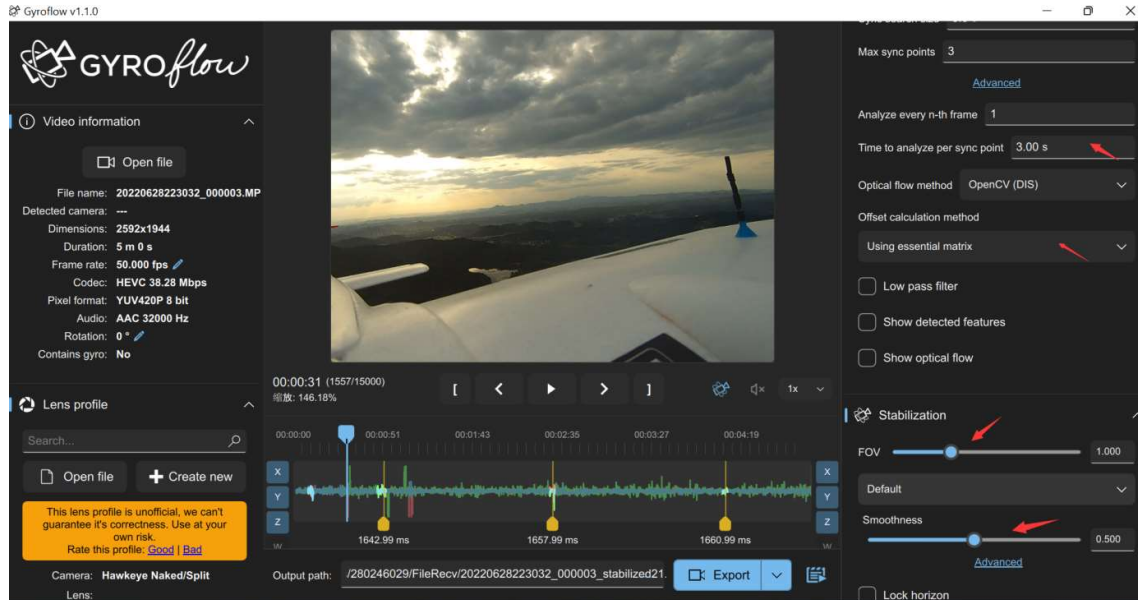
Gyroflow v1.1.0

GYROflow

Video information

Open file

File name: 20220628223032_000003.MP
Detected camera: ---
Dimensions: 2592x1944
Duration: 5 m 0 s
Frame rate: 50.000 fps
Codec: HEVC 38.28 Mbps
Pixel format: YUV420P 8 bit
Audio: AAC 32000 Hz
Rotation: 0 °
Contains gyro: No

Lens profile

Search...

Open file
Create new

This lens profile is unofficial, we can't guarantee it's correctness. Use at your own risk.
Rate this profile: Good | Bad

Camera: Hawkeye Naked/Split
Lens:

00:00:31 (1557/15000)
缩放: 146.18%

[ ]

1x

00:00:00 00:00:51 00:01:43 00:02:35 00:03:27 00:04:19

X
Y
Z

1642.99 ms
1657.99 ms
1660.99 ms

Output path: /280246029/FileRecv/20220628223032_000003_stabilized21.

Export

Max sync points 3

Advanced

Analyze every n-th frame 1

Time to analyze per sync point 3.00 s

Optical flow method OpenCV (DIS)

Offset calculation method

Using essential matrix

Low pass filter

Show detected features

Show optical flow

Stabilization

FOV 1.000

Default

Smoothness 0.500

Advanced

Lock horizon